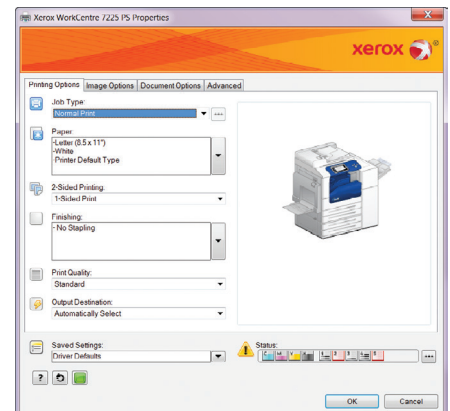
Xerox WorkCentre 7225 PS Properties

xerox

Printing Options | Image Options | Document Options | Advanced

Job Type:
Normal Print

Paper:
-Letter (8.5 x 11")
-White
Printer Default Type

2-Sided Printing:
1-Sided Print

Finishing:
- No Stapling

Print Quality:
Standard

Output Destination:
Automatically Select

Saved Settings:
Driver Defaults

Status:

?

OK | Cancel